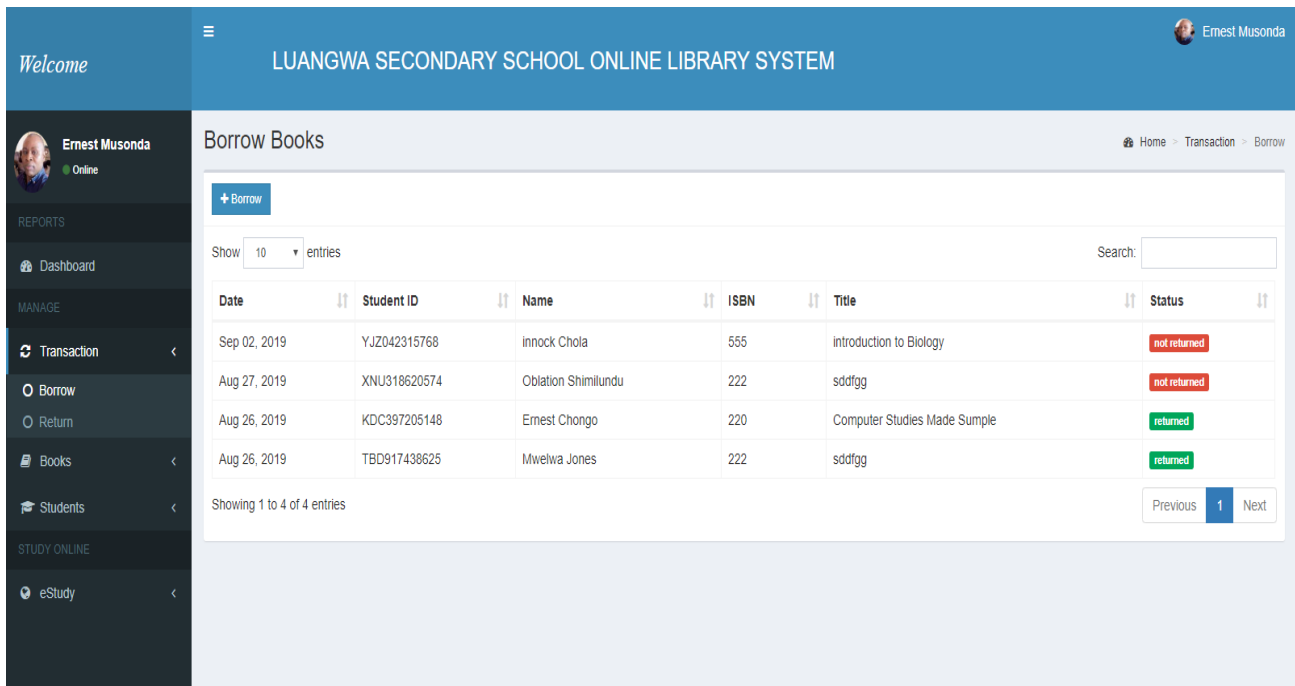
Welcome

LUANGWA SECONDARY SCHOOL ONLINE LIBRARY SYSTEM

Ernest Musonda

Ernest Musonda
Online

REPORTS
Dashboard
MANAGE
Transaction
Borrow
Return
Books
Students
STUDY ONLINE
eStudy

Borrow Books

Home > Transaction > Borrow

+ Borrow

Show 10 entries

Search:

| Date | Student ID | Name | ISBN | Title | Status |
|---|---|---|---|---|---|
| Sep 02, 2019 | YJZ042315768 | innock Chola | 555 | introduction to Biology | not returned |
| Aug 27, 2019 | XNU318620574 | Oblation Shimilundu | 222 | sddfgg | not returned |
| Aug 26, 2019 | KDC397205148 | Ernest Chongo | 220 | Computer Studies Made Sumple | returned |
| Aug 26, 2019 | TBD917438625 | Mwelwa Jones | 222 | sddfgg | returned |

Showing 1 to 4 of 4 entries

Previous 1 Next